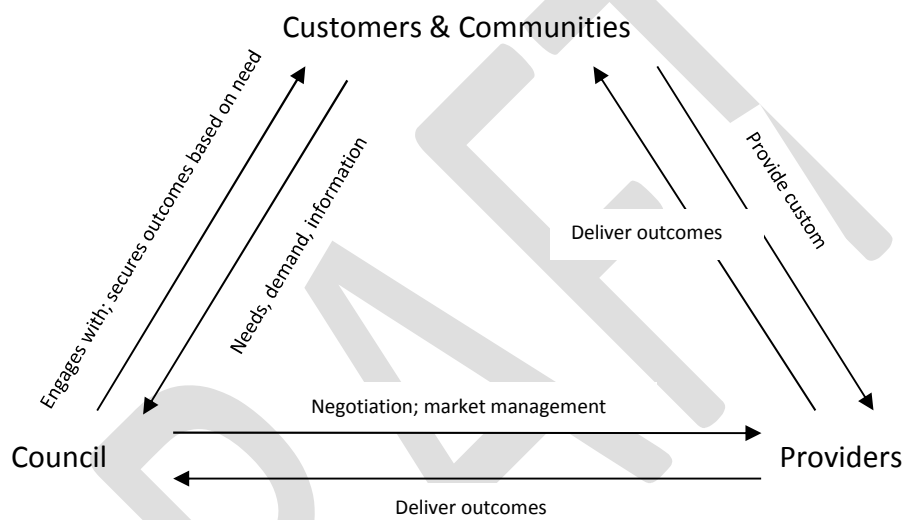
Customers & Communities

Engages with; secures outcomes based on need

Needs, demand, information

Deliver outcomes

Provide custom

Negotiation; market management

Council

Providers

Deliver outcomes